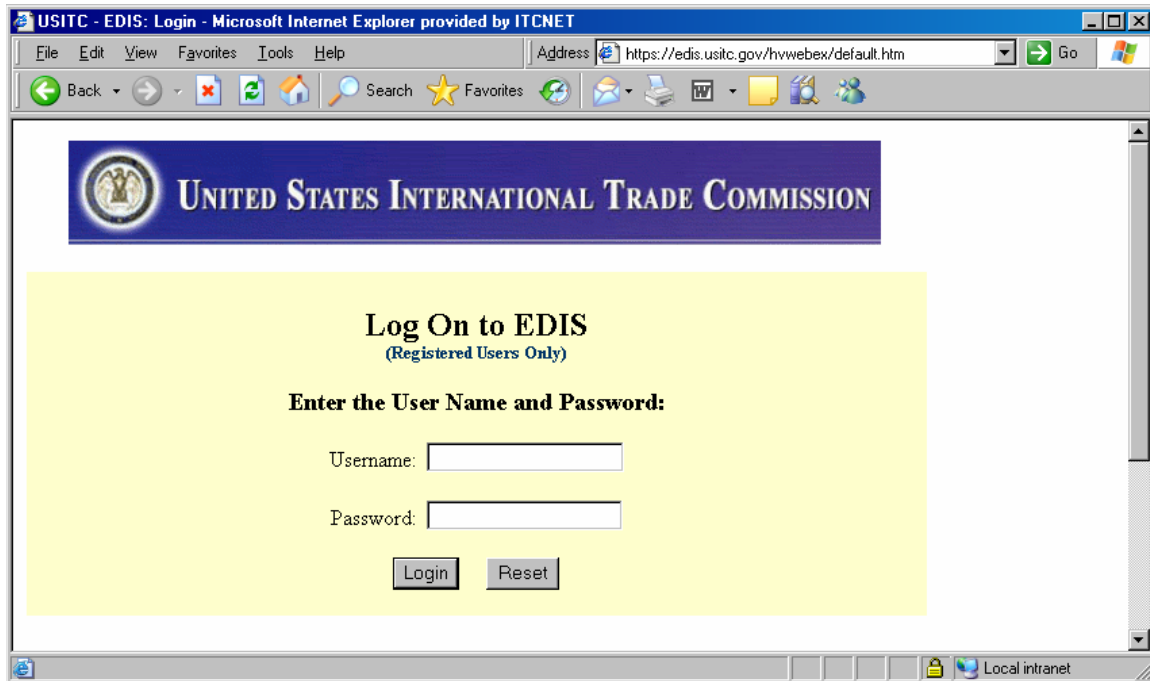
USITC - EDIS: Login - Microsoft Internet Explorer provided by ITCNET

File Edit View Favorites Tools Help

Address https://edis.usitc.gov/hvwebex/default.htm

Go

Back

Search

Favorites

UNITED STATES INTERNATIONAL TRADE COMMISSION

Log On to EDIS
(Registered Users Only)

Enter the User Name and Password:

Username:

Password:

Login Reset

Local intranet